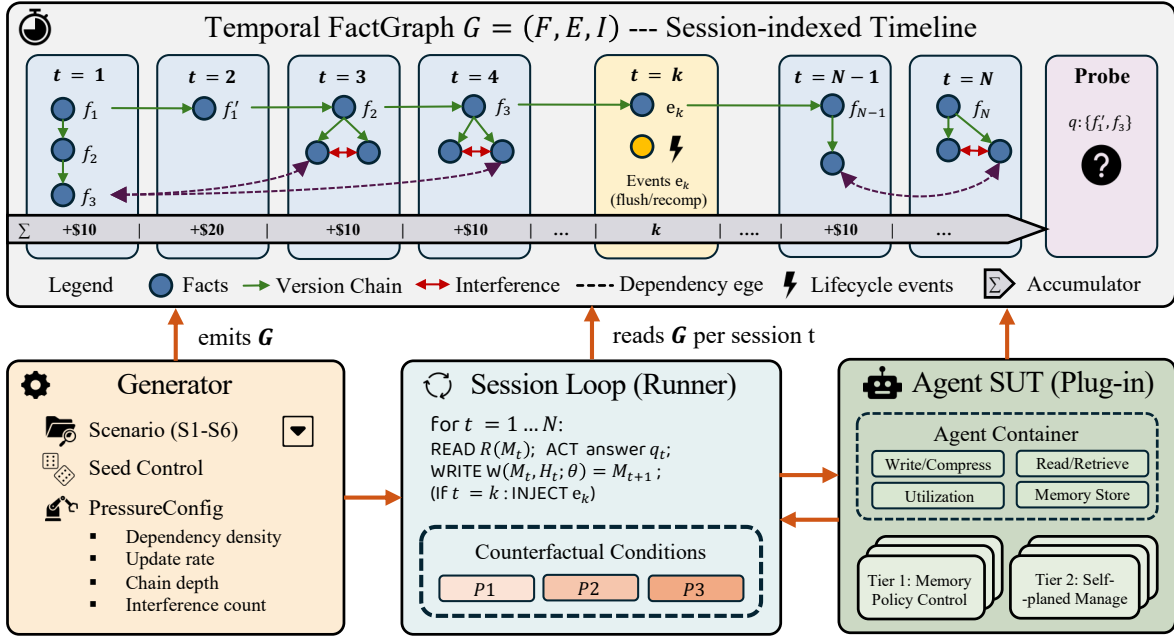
Temporal FactGraph $G = (F, E, I)$ --- Session-indexed Timeline

$t = 1$
$f_1$
$f_2$
$f_3$

$t = 2$
$f_1'$

$t = 3$
$f_2$

$t = 4$
$f_3$

$t = k$
$e_k$
Events $e_k$ (flush/recomp)

$t = N-1$
$f_{N-1}$

$t = N$
$f_N$

Probe
$q: \{f_1', f_3\}$

$\Sigma$ +\$10 | +\$20 | +\$10 | +\$10 | ... | $k$ | .... | +\$10 | ...

Legend Facts Version Chain Interference Dependency ege Lifecycle events Accumulator

emits $\boldsymbol{G}$

reads $\boldsymbol{G}$ per session t

Generator
Scenario (S1-S6)
Seed Control
PressureConfig
▪ Dependency density
▪ Update rate
▪ Chain depth
▪ Interference count

Session Loop (Runner)
for $t = 1 \ldots N$:
READ $R(M_t)$; ACT answer $q_t$;
WRITE $W(M_t, H_t; \theta) = M_{t+1}$;
(If $t = k$ : INJECT $e_k$)

Counterfactual Conditions
$P1$ $P2$ $P3$

Agent SUT (Plug-in)
Agent Container
Write/Compress
Read/Retrieve
Utilization
Memory Store
Tier 1: Memory Policy Control
Tier 2: Self-planed Manage